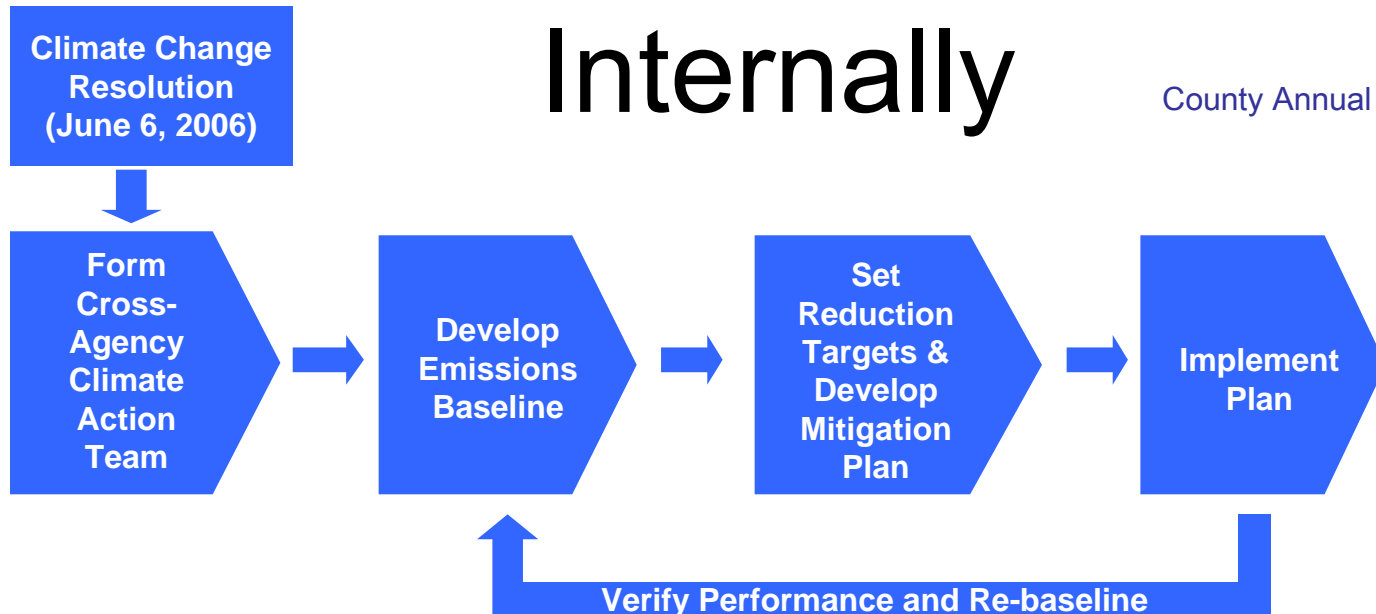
Climate Change Resolution (June 6, 2006)

Internally

County Annual

Form Cross-Agency Climate Action Team

Develop Emissions Baseline

Set Reduction Targets & Develop Mitigation Plan

Implement Plan

Verify Performance and Re-baseline